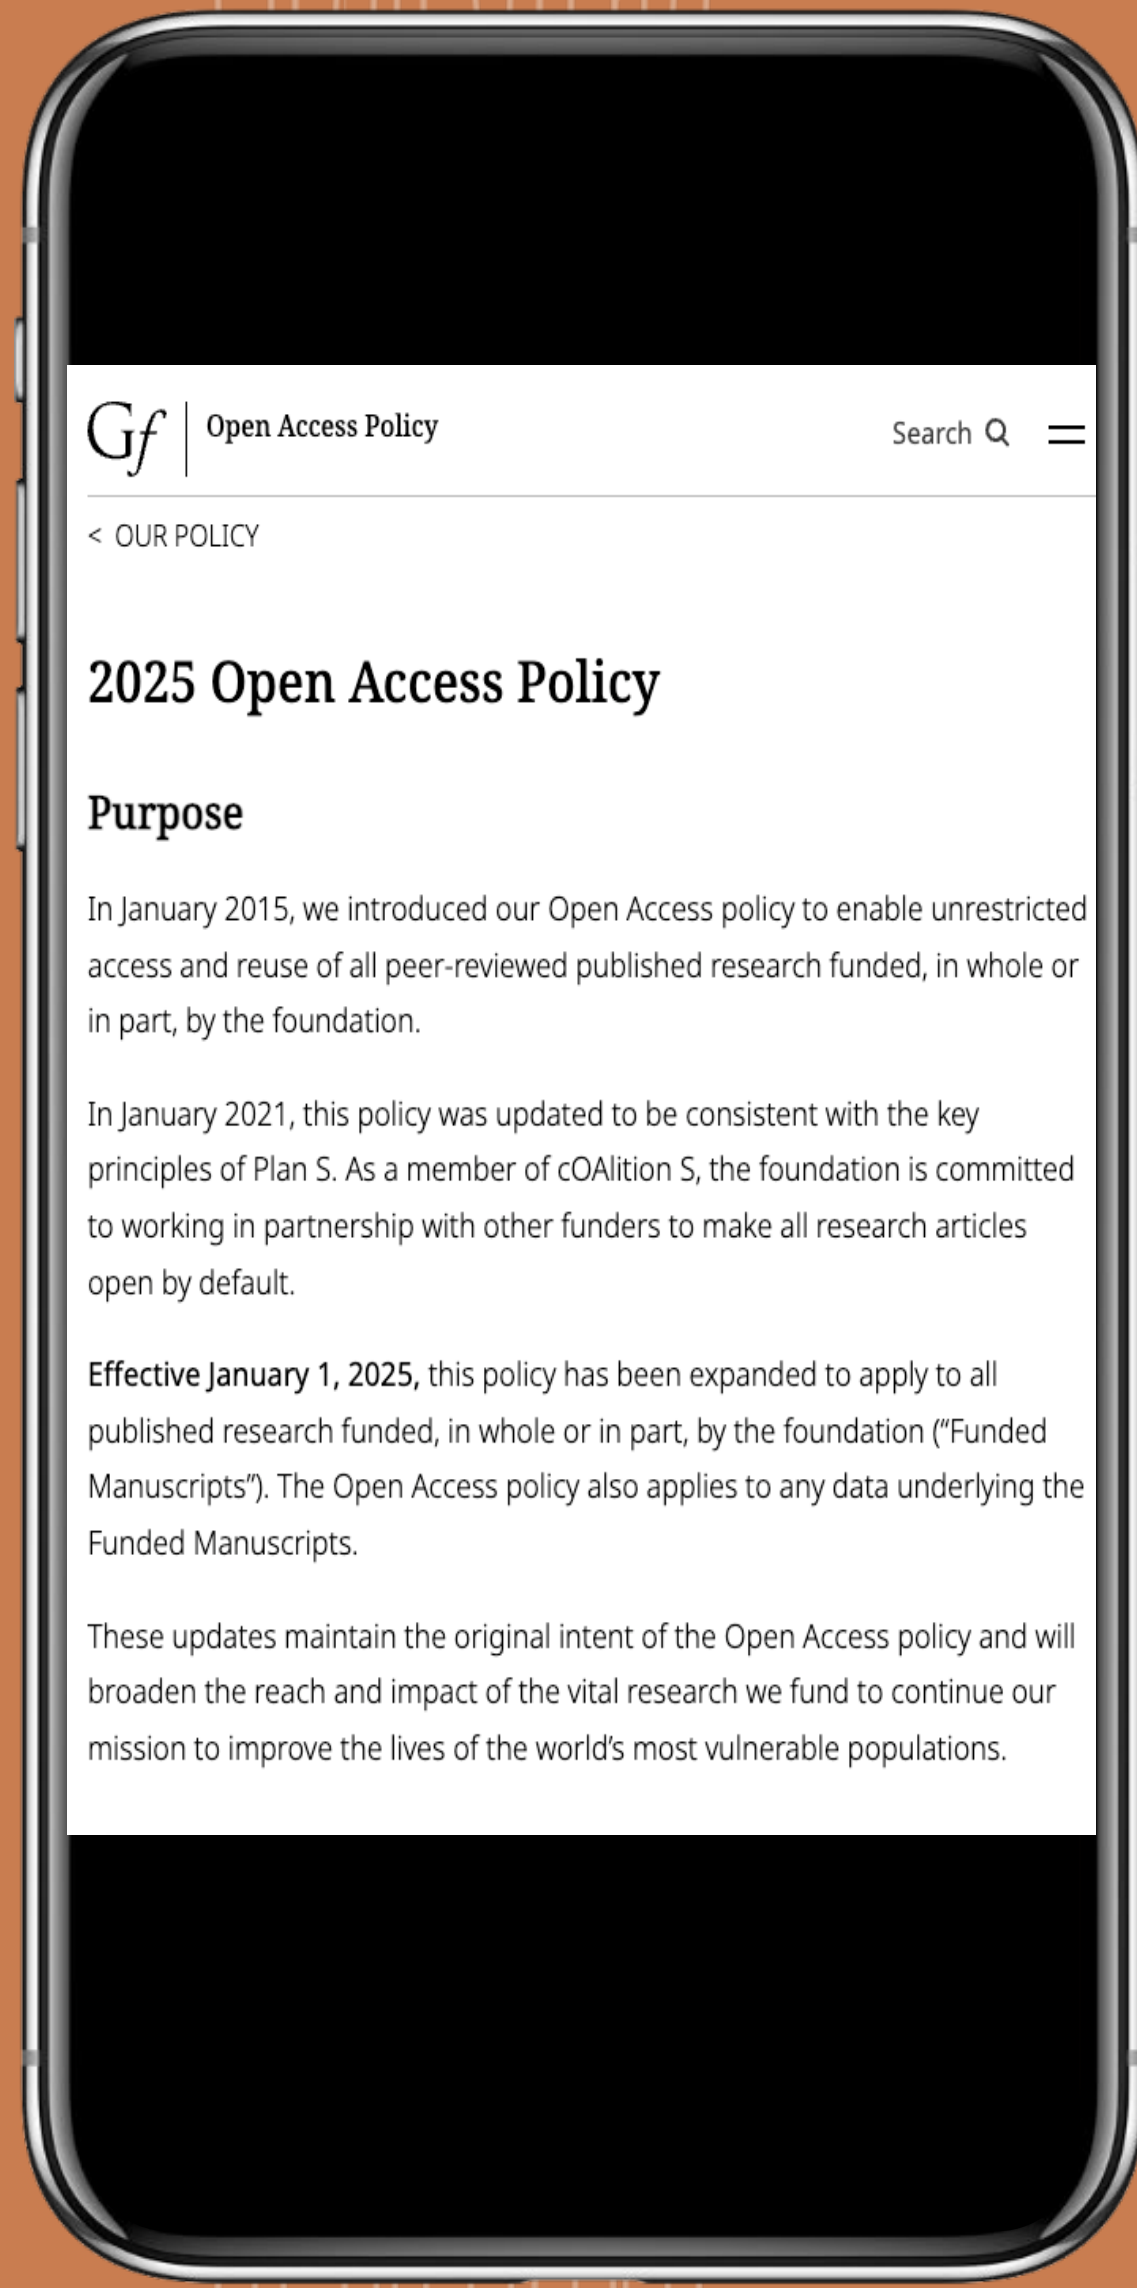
Gf | Open Access Policy

Search

< OUR POLICY

2025 Open Access Policy

Purpose

In January 2015, we introduced our Open Access policy to enable unrestricted access and reuse of all peer-reviewed published research funded, in whole or in part, by the foundation.

In January 2021, this policy was updated to be consistent with the key principles of Plan S. As a member of cOAlition S, the foundation is committed to working in partnership with other funders to make all research articles open by default.

**Effective January 1, 2025,** this policy has been expanded to apply to all published research funded, in whole or in part, by the foundation ("Funded Manuscripts"). The Open Access policy also applies to any data underlying the Funded Manuscripts.

These updates maintain the original intent of the Open Access policy and will broaden the reach and impact of the vital research we fund to continue our mission to improve the lives of the world's most vulnerable populations.